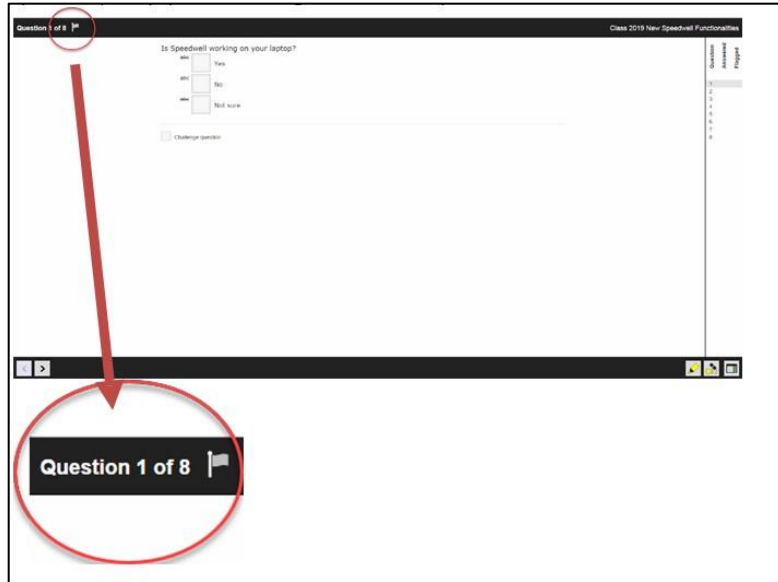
Question 1 of 8

Class 2019 New Speedwell Functionalities

Is Speedwell working on your laptop?

abc Yes

abc No

abc Not sure

Challenge question

Question

Answered

Flagged

1
2
3
4
5
6
7
8

Question 1 of 8